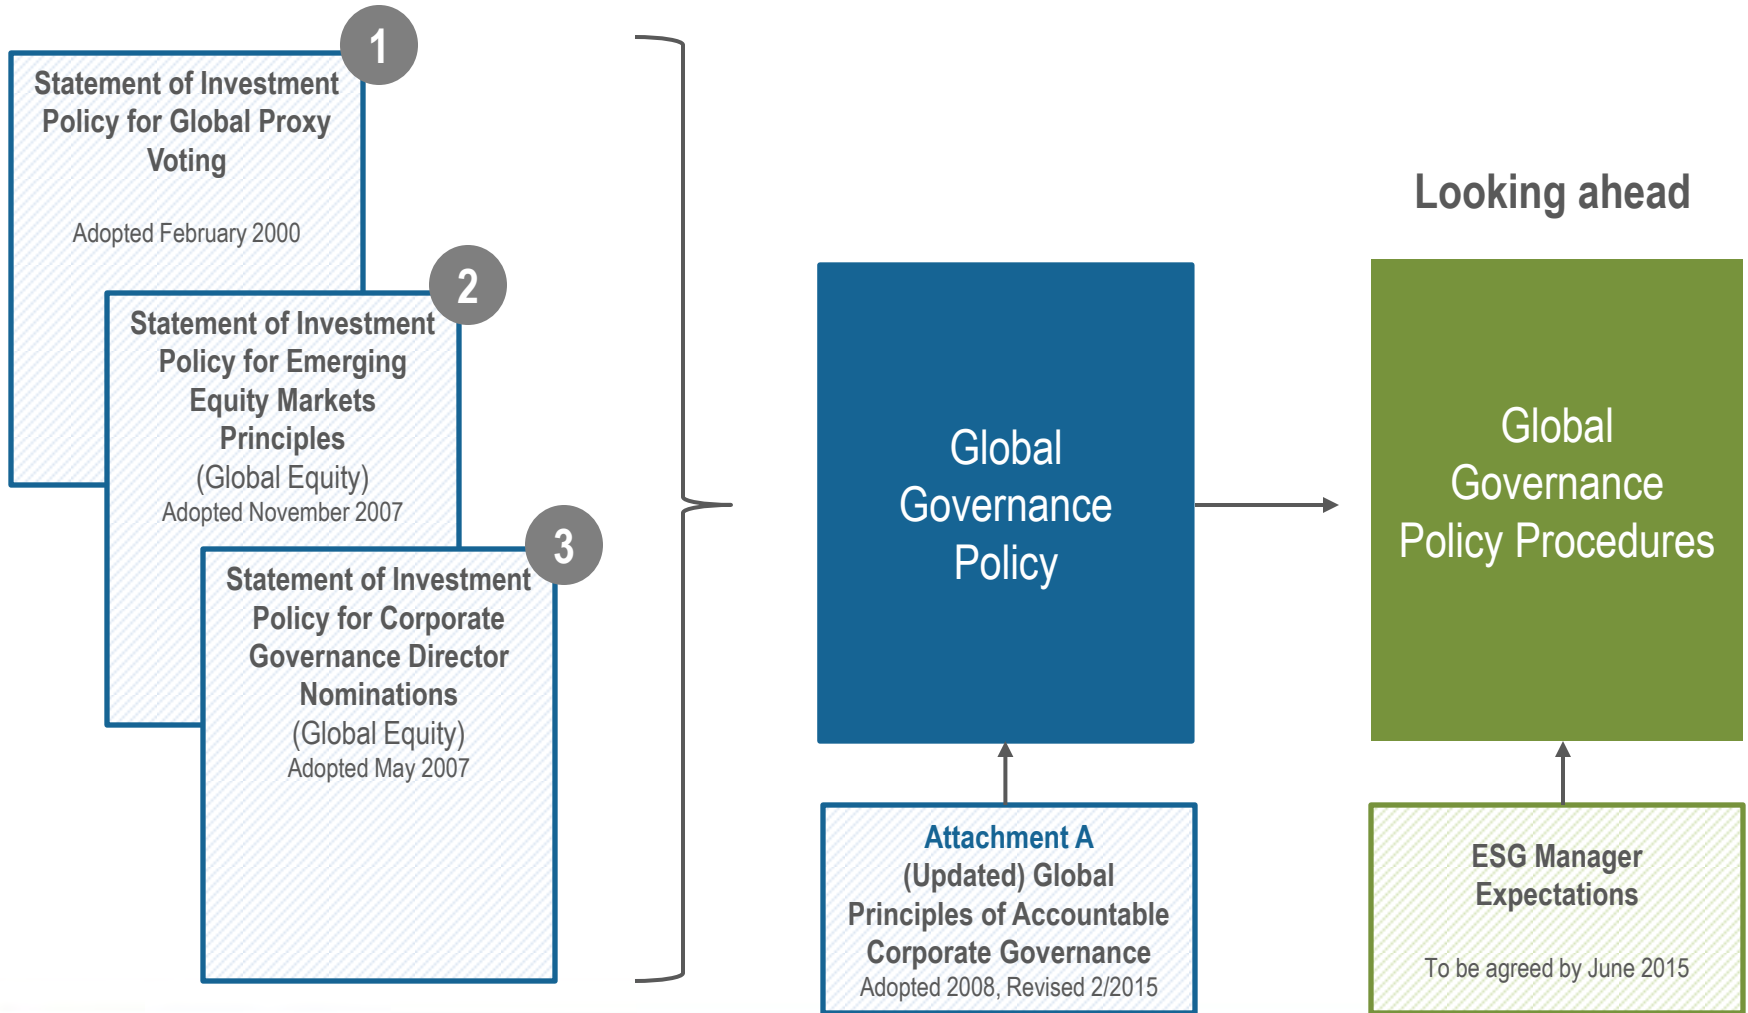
1

Statement of Investment Policy for Global Proxy Voting

Adopted February 2000

2

Statement of Investment Policy for Emerging Equity Markets Principles

(Global Equity)

Adopted November 2007

3

Statement of Investment Policy for Corporate Governance Director Nominations

(Global Equity)

Adopted May 2007

Global Governance Policy

Attachment A

(Updated) Global Principles of Accountable Corporate Governance

Adopted 2008, Revised 2/2015

Looking ahead

Global Governance Policy Procedures

ESG Manager Expectations

To be agreed by June 2015